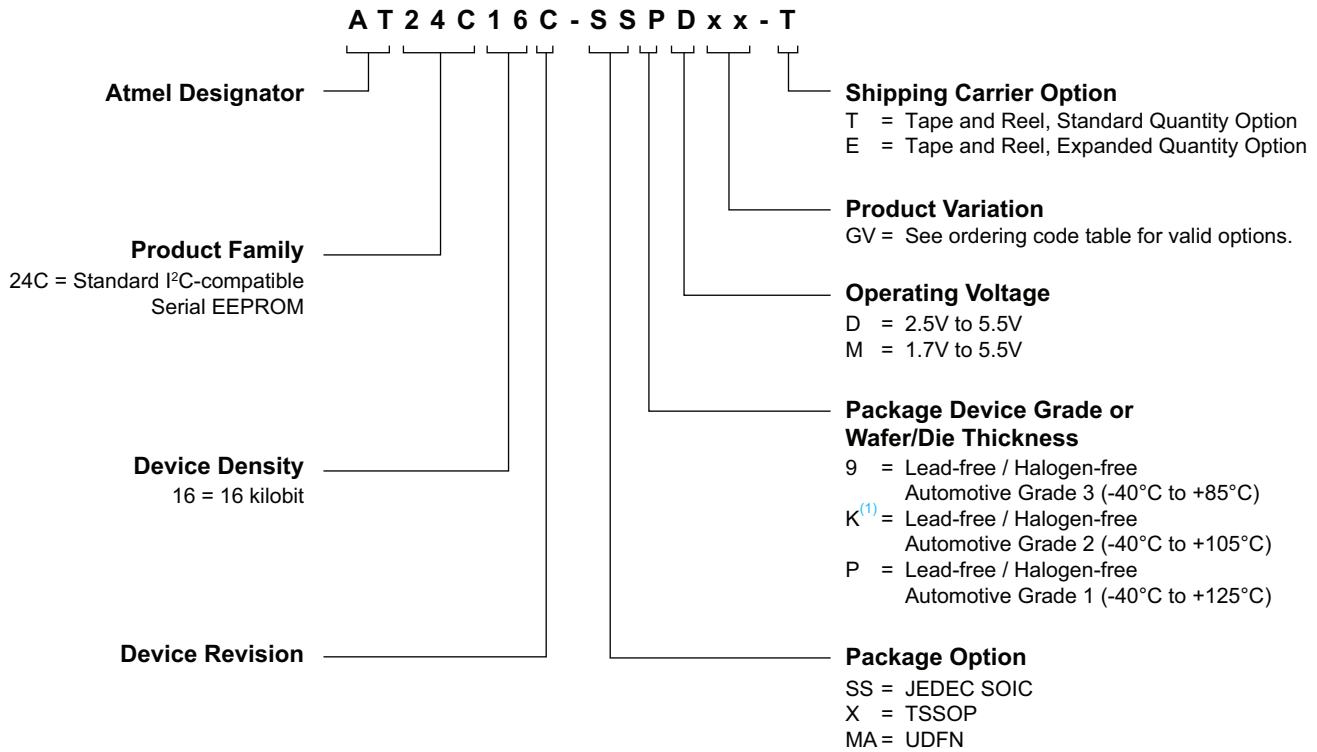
A T 2 4 C 1 6 C - S S P D x x - T

Atmel Designator

Product Family
24C = Standard I$^2$C-compatible Serial EEPROM

Device Density
16 = 16 kilobit

Device Revision

Shipping Carrier Option
T = Tape and Reel, Standard Quantity Option
E = Tape and Reel, Expanded Quantity Option

Product Variation
GV = See ordering code table for valid options.

Operating Voltage
D = 2.5V to 5.5V
M = 1.7V to 5.5V

Package Device Grade or Wafer/Die Thickness
9 = Lead-free / Halogen-free Automotive Grade 3 (-40°C to +85°C)
K$^{(1)}$ = Lead-free / Halogen-free Automotive Grade 2 (-40°C to +105°C)
P = Lead-free / Halogen-free Automotive Grade 1 (-40°C to +125°C)

Package Option
SS = JEDEC SOIC
X = TSSOP
MA = UDFN